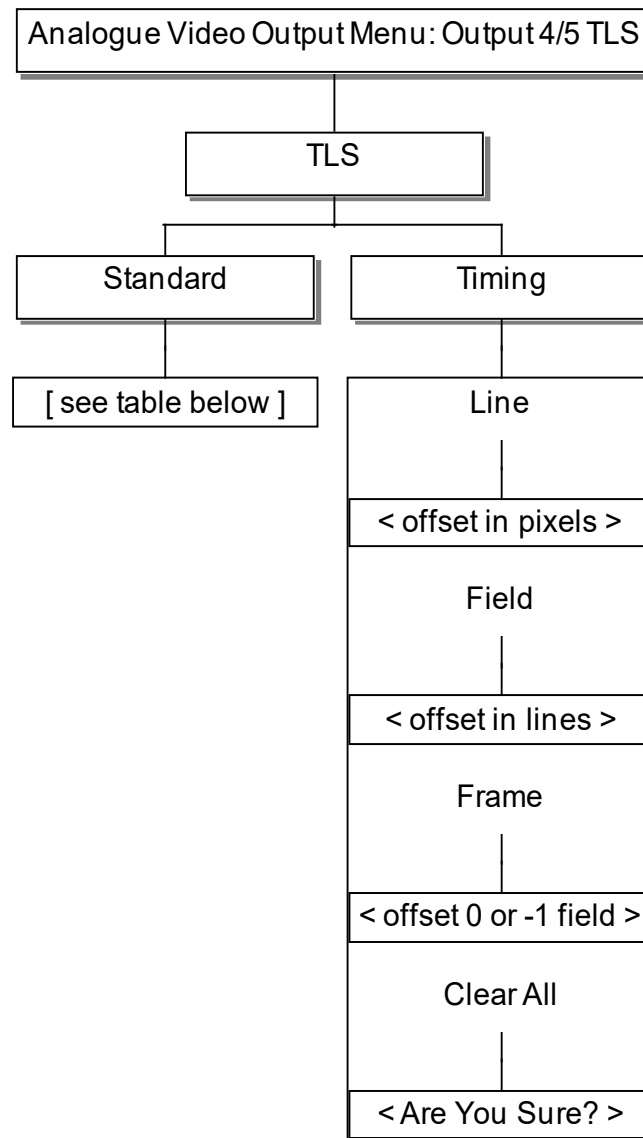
Analogue Video Output Menu: Output 4/5 TLS

TLS

Standard

Timing

[ see table below ]

Line

< offset in pixels >

Field

< offset in lines >

Frame

< offset 0 or -1 field >

Clear All

< Are You Sure? >